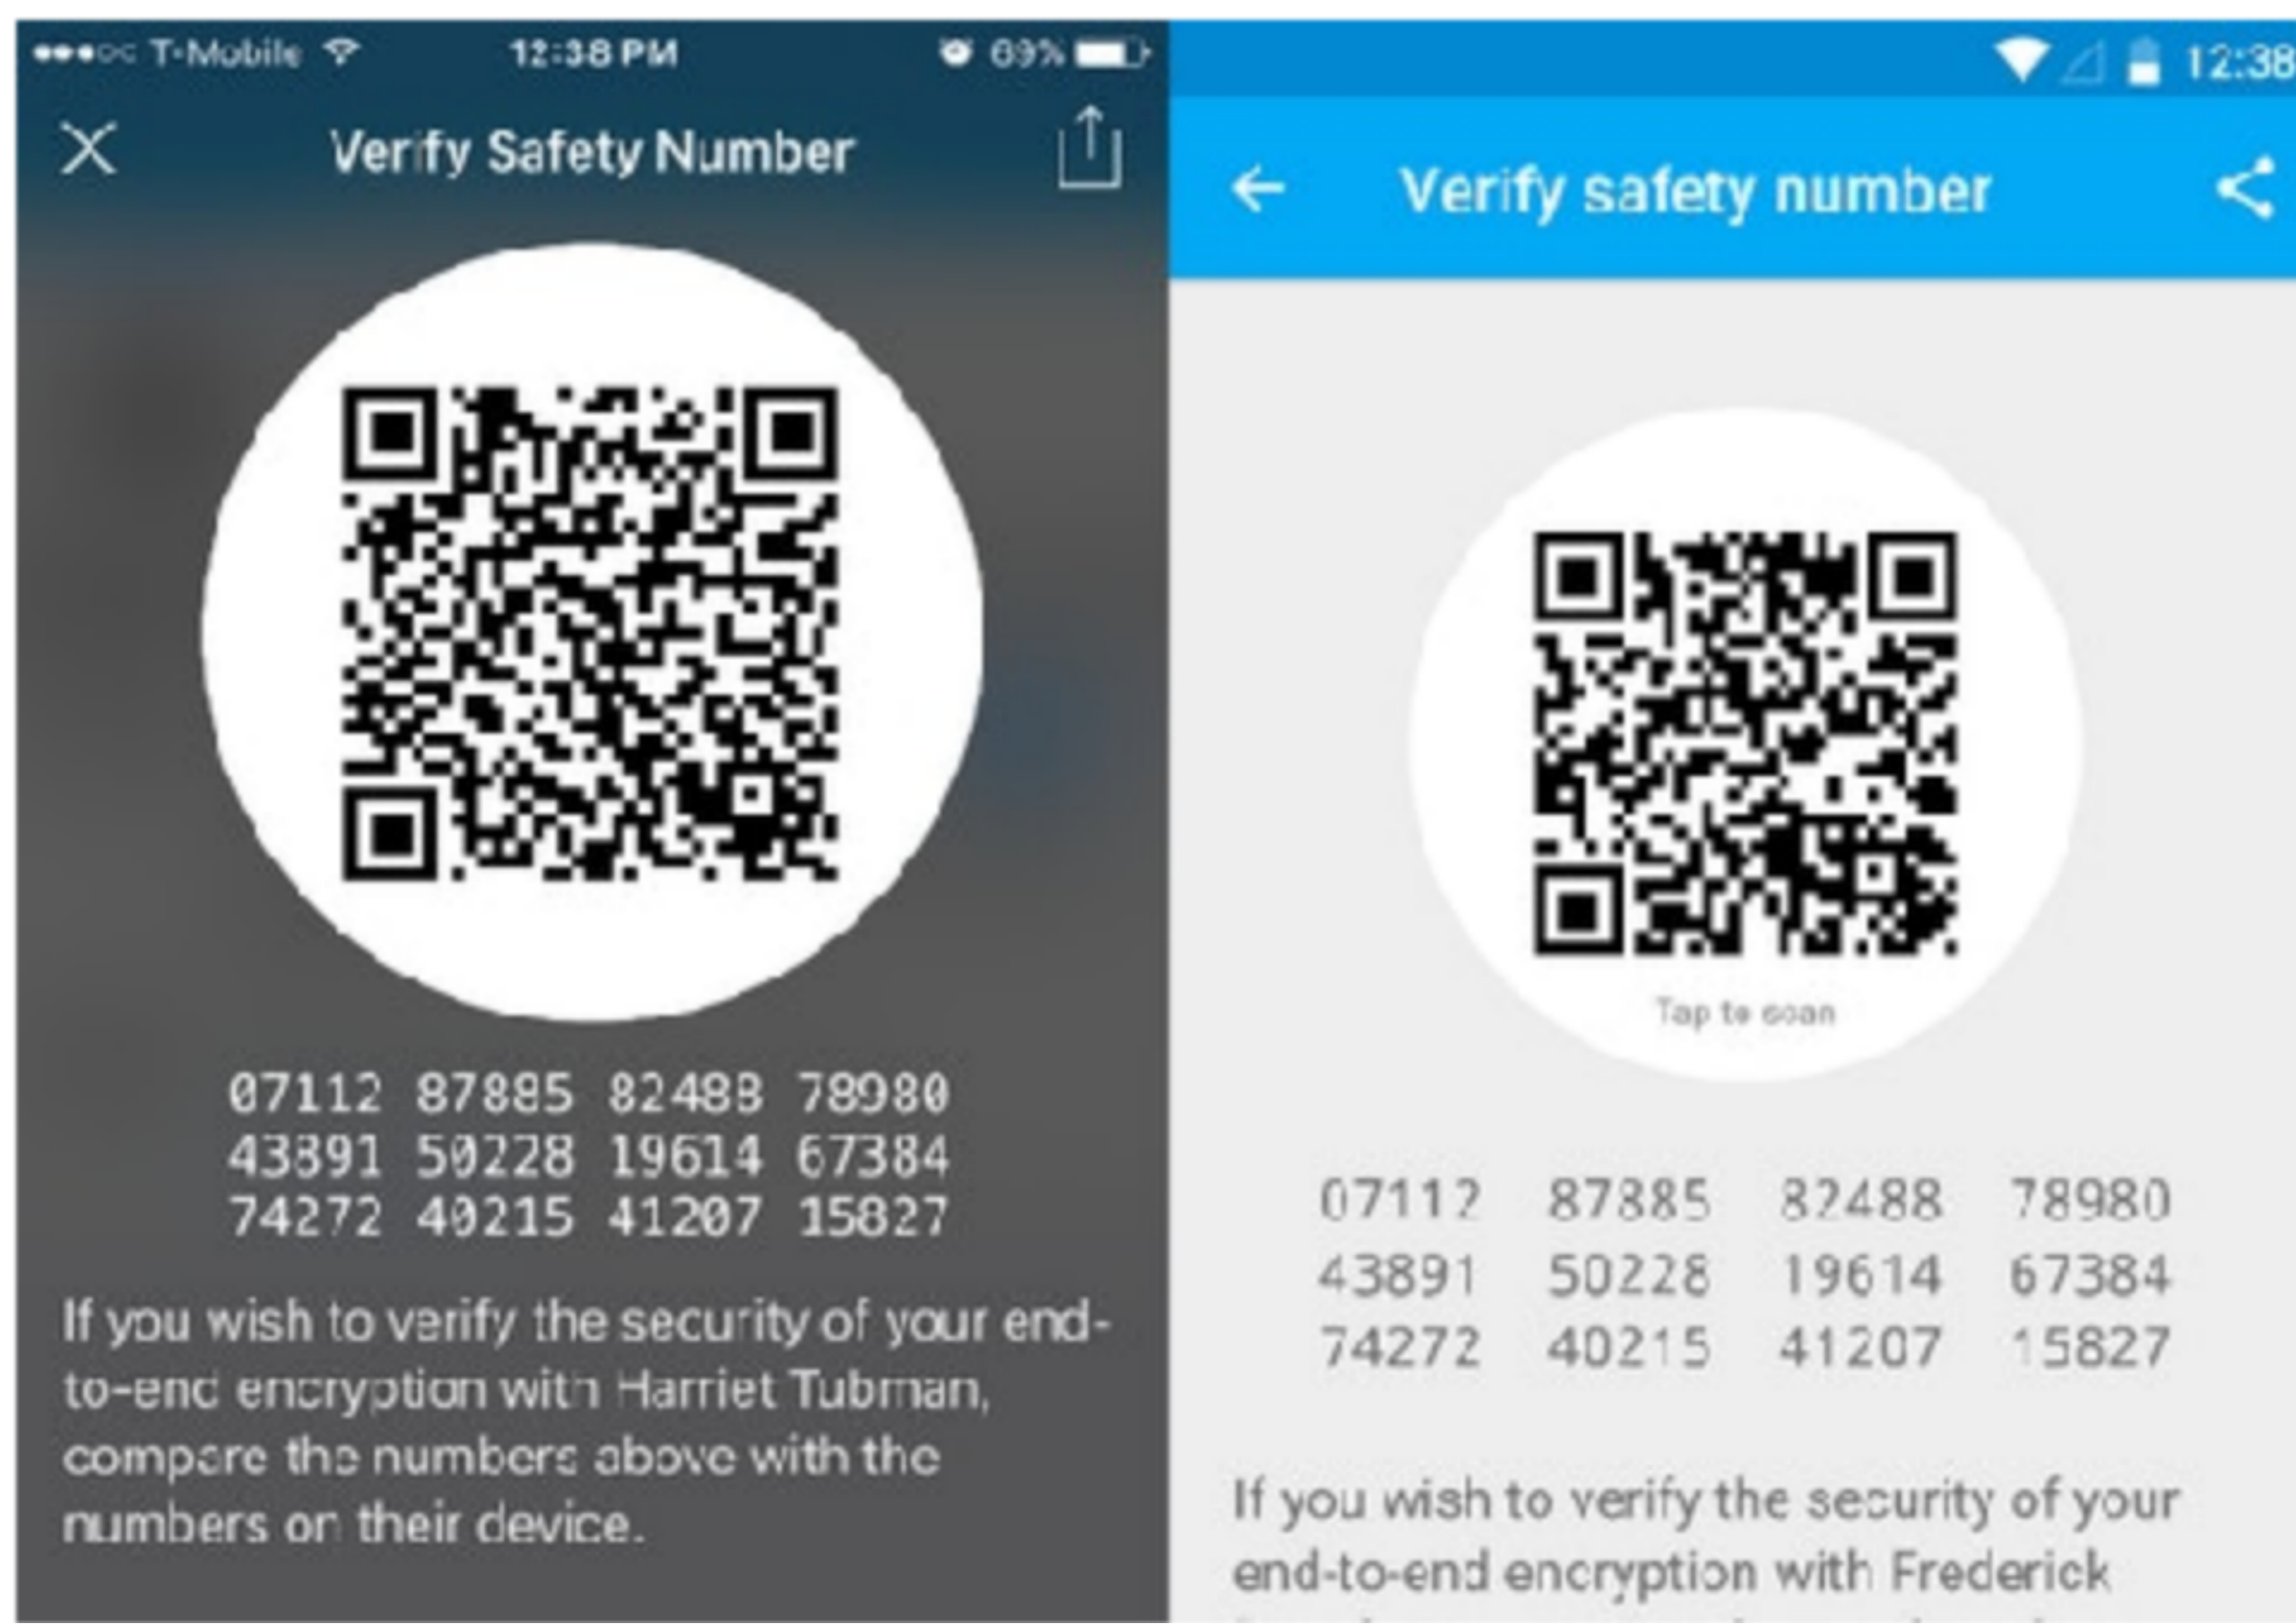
●●●○○ T-Mobile 12:38 PM 69%

Verify Safety Number

07112 87885 82488 78980
43891 50228 19614 67384
74272 40215 41207 15827

If you wish to verify the security of your end-to-end encryption with Harriet Tubman, compare the numbers above with the numbers on their device.

12:38

Verify safety number

Tap to scan

07112 87885 82488 78980
43891 50228 19614 67384
74272 40215 41207 15827

If you wish to verify the security of your end-to-end encryption with Frederick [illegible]